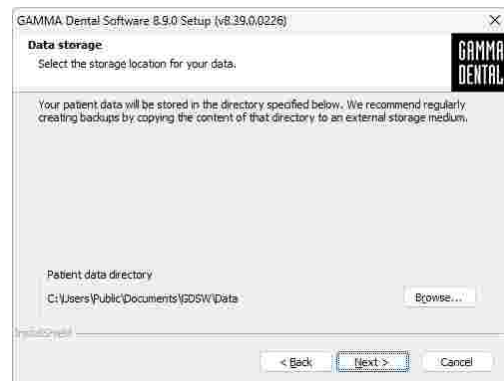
GAMMA Dental Software 8.9.0 Setup (v8.39.0.0226)

×

Data storage

Select the storage location for your data.

GAMMA DENTAL

Your patient data will be stored in the directory specified below. We recommend regularly creating backups by copying the content of that directory to an external storage medium.

Patient data directory

C:\Users\Public\Documents\GDSW\Data

Browse...

InstallShield

< Back

Next >

Cancel